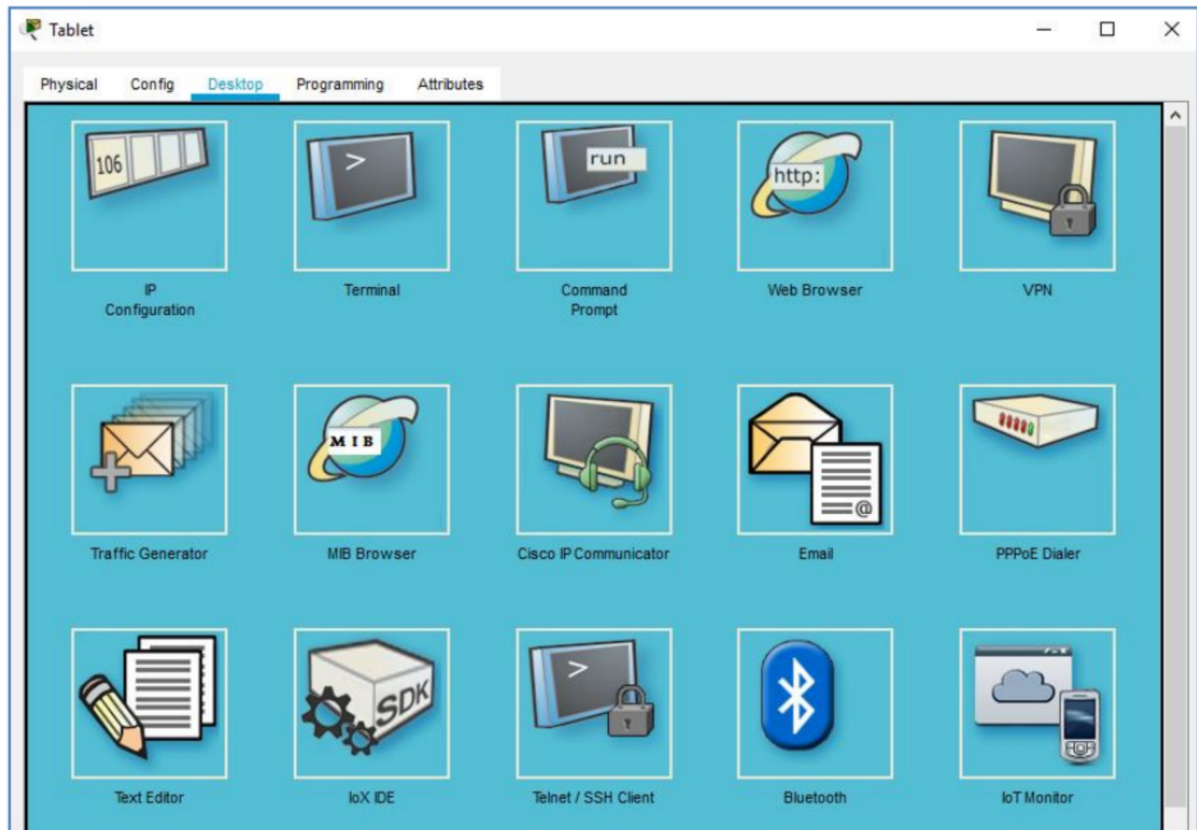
Tablet

Physical Config Desktop Programming Attributes

106
IP Configuration

>
Terminal

run
Command Prompt

http:
Web Browser

VPN

Traffic Generator

MIB
MIB Browser

Cisco IP Communicator

Email

PPPoE Dialer

Text Editor

SDK
IoX IDE

>
Telnet / SSH Client

Bluetooth

IoT Monitor